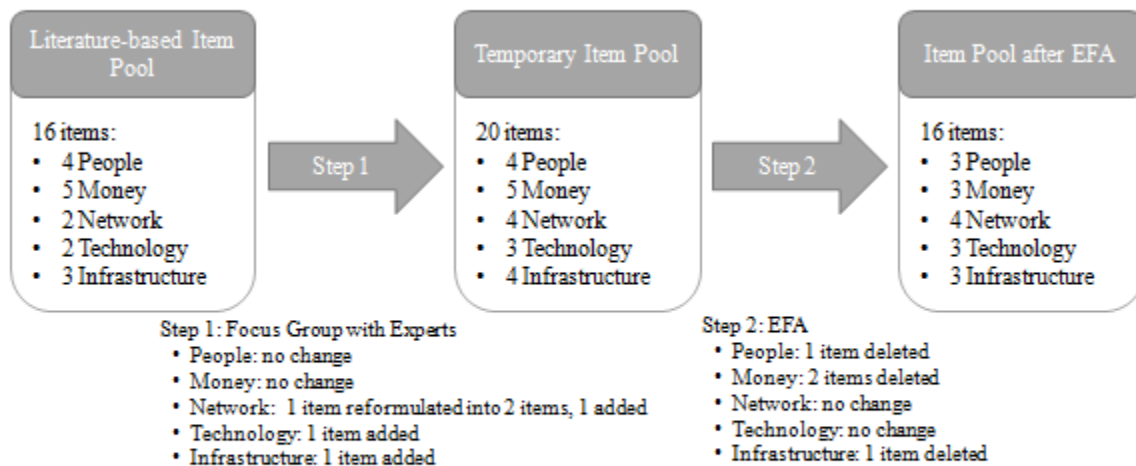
Literature-based Item Pool

16 items:
• 4 People
• 5 Money
• 2 Network
• 2 Technology
• 3 Infrastructure

Step 1

Temporary Item Pool

20 items:
• 4 People
• 5 Money
• 4 Network
• 3 Technology
• 4 Infrastructure

Step 2

Item Pool after EFA

16 items:
• 3 People
• 3 Money
• 4 Network
• 3 Technology
• 3 Infrastructure

Step 1: Focus Group with Experts
• People: no change
• Money: no change
• Network: 1 item reformulated into 2 items, 1 added
• Technology: 1 item added
• Infrastructure: 1 item added

Step 2: EFA
• People: 1 item deleted
• Money: 2 items deleted
• Network: no change
• Technology: no change
• Infrastructure: 1 item deleted